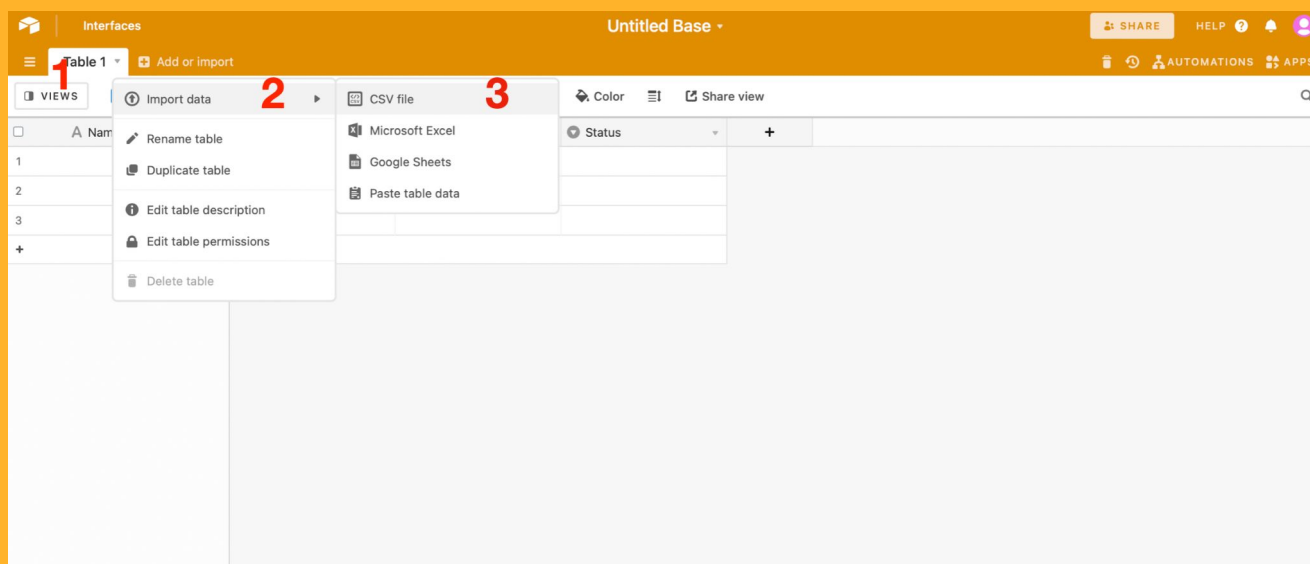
Interfaces

Untitled Base

SHARE

HELP

Table 1

Add or import

AUTOMATIONS

APPS

1

VIEWS

Import data

2

CSV file

3

Color

Share view

Nam

Rename table

Microsoft Excel

Status

+

1

Duplicate table

Google Sheets

2

Paste table data

Edit table description

3

Edit table permissions

+

Delete table